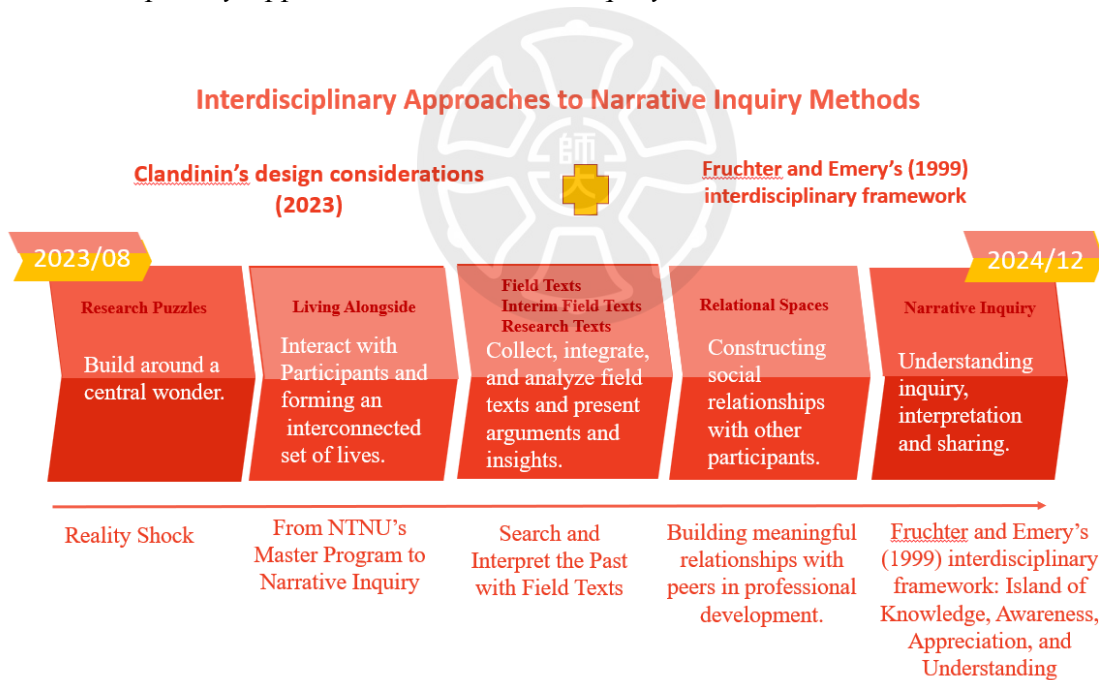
Interdisciplinary Approaches to Narrative Inquiry Methods

Clandinin's design considerations (2023)

Fruchter and Emery's (1999) interdisciplinary framework

2023/08

2024/12

Research Puzzles

Build around a central wonder.

Living Alongside

Interact with Participants and forming an interconnected set of lives.

Field Texts
Interim Field Texts
Research Texts

Collect, integrate, and analyze field texts and present arguments and insights.

Relational Spaces

Constructing social relationships with other participants.

Narrative Inquiry

Understanding inquiry, interpretation and sharing.

Reality Shock

From NTNU's Master Program to Narrative Inquiry

Search and Interpret the Past with Field Texts

Building meaningful relationships with peers in professional development.

Fruchter and Emery's (1999) interdisciplinary framework: Island of Knowledge, Awareness, Appreciation, and Understanding